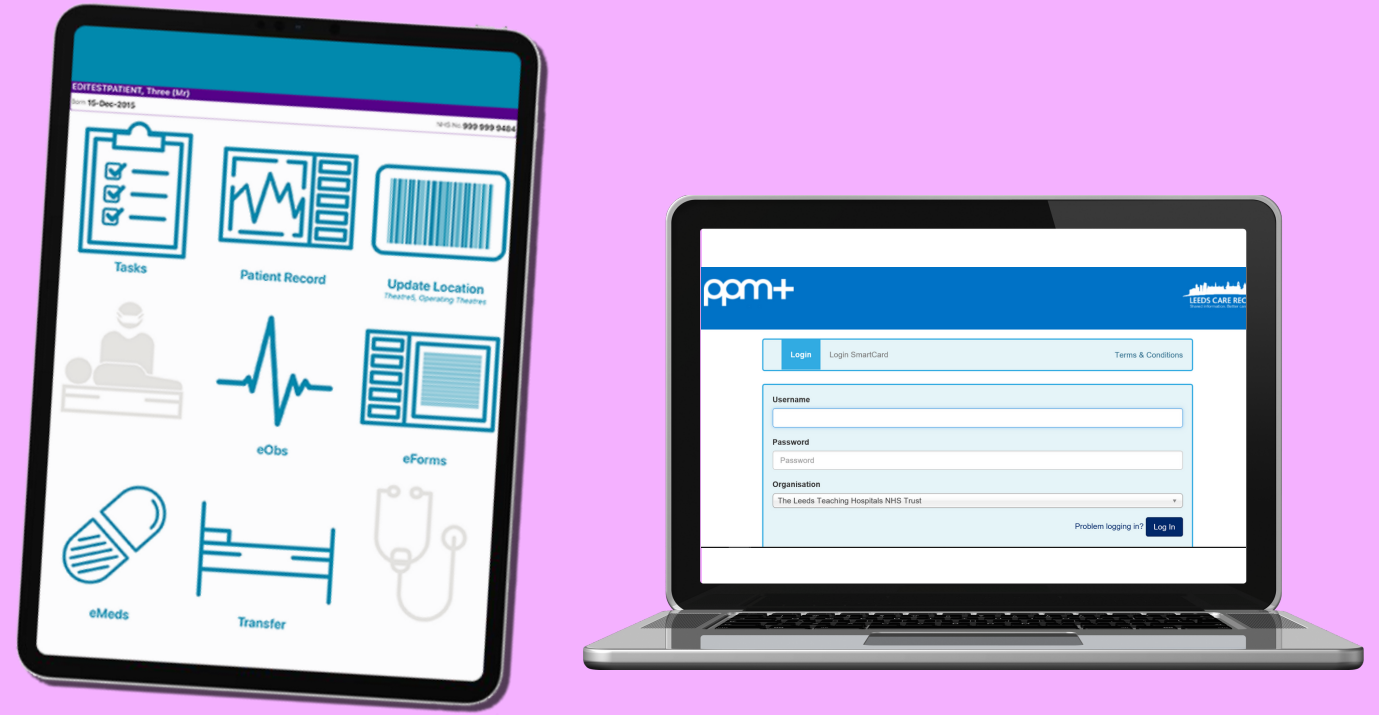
EDITESTPATIENT, Three (Mr)
Born 15-Dec-2015
NHS No. 999 999 9484

Tasks
Patient Record
Update Location
Theatre5, Operating Theatres
eObs
eForms
eMeds
Transfer

ppm+
LEEDS CARE REC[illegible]

Login
Login SmartCard
Terms & Conditions

Username
Password
Password
Organisation
The Leeds Teaching Hospitals NHS Trust
Problem logging in?
Log In